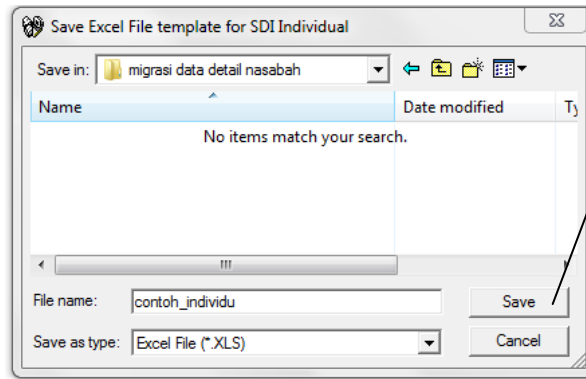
Save Excel File template for SDI Individual

Save in: migrasi data detail nasabah

Name | Date modified | Ty

No items match your search.

File name: contoh_individu

Save

Save as type: Excel File (*.XLS)

Cancel